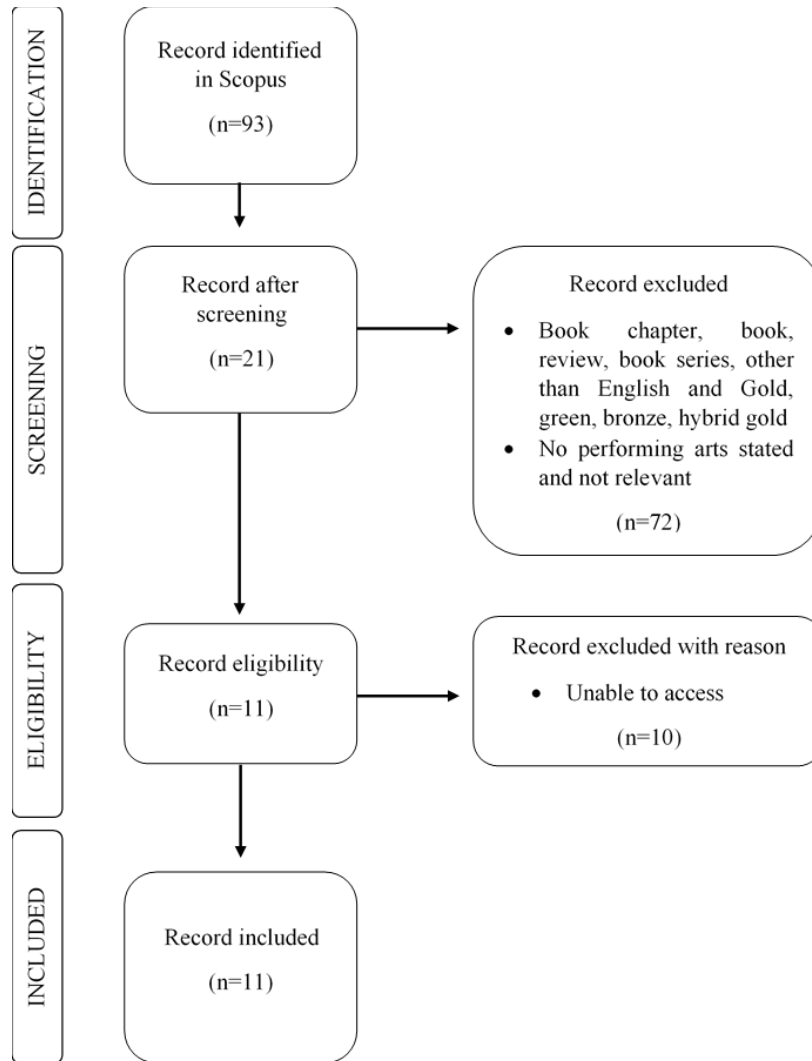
IDENTIFICATION

Record identified in Scopus

(n=93)

SCREENING

Record after screening

(n=21)

Record excluded

• Book chapter, book, review, book series, other than English and Gold, green, bronze, hybrid gold
• No performing arts stated and not relevant

(n=72)

ELIGIBILITY

Record eligibility

(n=11)

Record excluded with reason

• Unable to access

(n=10)

INCLUDED

Record included

(n=11)